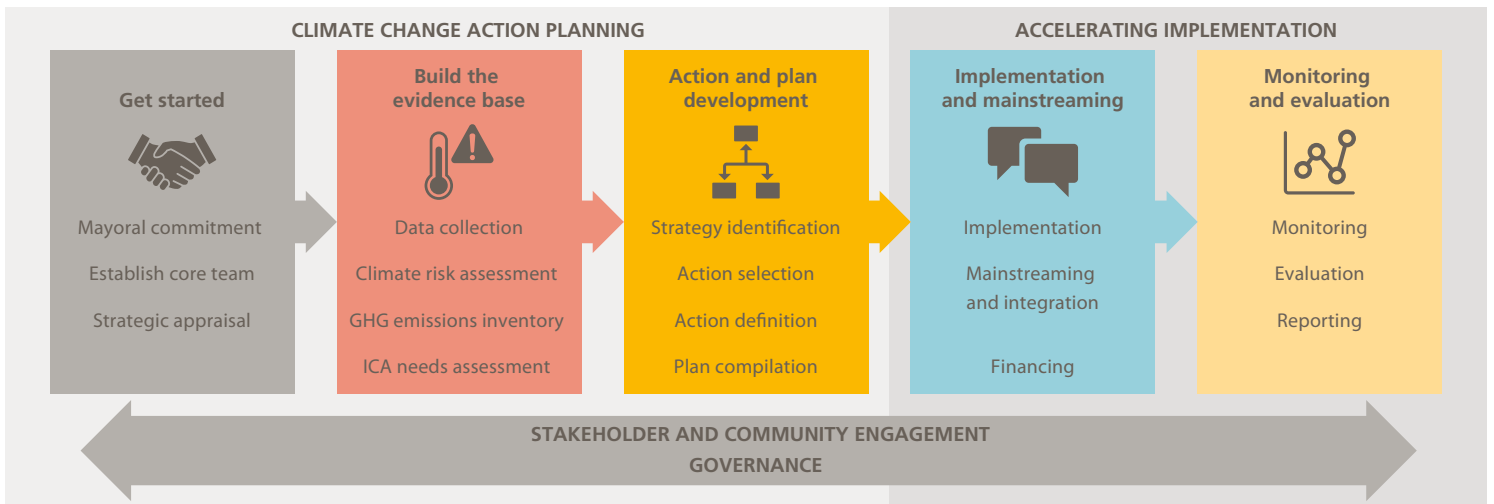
CLIMATE CHANGE ACTION PLANNING

ACCELERATING IMPLEMENTATION

Get started

Mayoral commitment

Establish core team

Strategic appraisal

Build the evidence base

Data collection

Climate risk assessment

GHG emissions inventory

ICA needs assessment

Action and plan development

Strategy identification

Action selection

Action definition

Plan compilation

Implementation and mainstreaming

Implementation

Mainstreaming and integration

Financing

Monitoring and evaluation

Monitoring

Evaluation

Reporting

STAKEHOLDER AND COMMUNITY ENGAGEMENT
GOVERNANCE